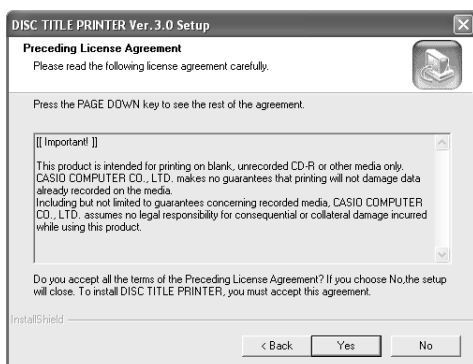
DISC TITLE PRINTER Ver.3.0 Setup

Preceding License Agreement
Please read the following license agreement carefully.

Press the PAGE DOWN key to see the rest of the agreement.

[[ Important! ]]

This product is intended for printing on blank, unrecorded CD-R or other media only. CASIO COMPUTER CO., LTD. makes no guarantees that printing will not damage data already recorded on the media.
Including but not limited to guarantees concerning recorded media, CASIO COMPUTER CO., LTD. assumes no legal responsibility for consequential or collateral damage incurred while using this product.

Do you accept all the terms of the Preceding License Agreement? If you choose No,the setup will close. To install DISC TITLE PRINTER, you must accept this agreement.

InstallShield

< Back Yes No